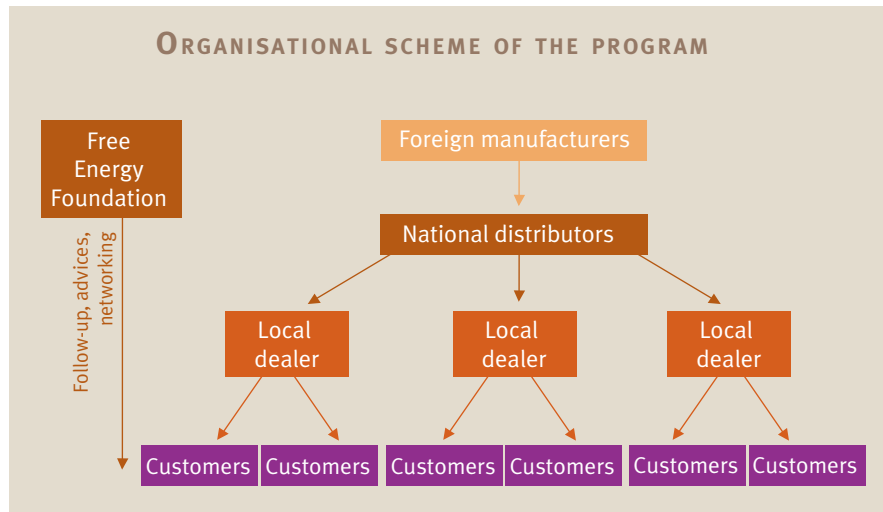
ORGANISATIONAL SCHEME OF THE PROGRAM

Free Energy Foundation

Follow-up, advices, networking

Foreign manufacturers

National distributors

Local dealer

Local dealer

Local dealer

Customers Customers Customers Customers Customers Customers